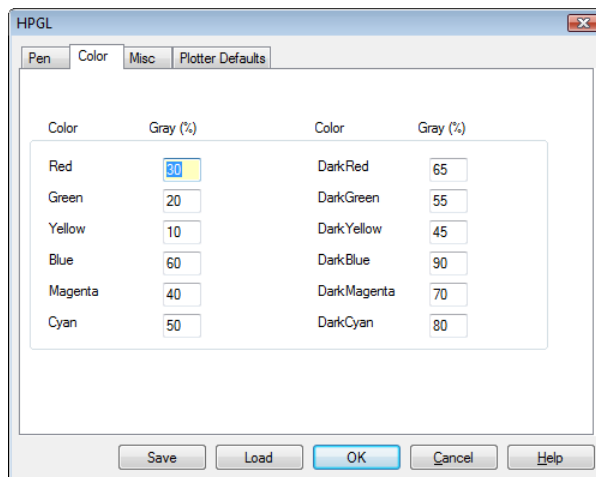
HPGL

Pen | Color | Misc | Plotter Defaults

| Color | Gray (%) | Color | Gray (%) |
|---|---|---|---|
| Red | 30 | DarkRed | 65 |
| Green | 20 | DarkGreen | 55 |
| Yellow | 10 | DarkYellow | 45 |
| Blue | 60 | DarkBlue | 90 |
| Magenta | 40 | DarkMagenta | 70 |
| Cyan | 50 | DarkCyan | 80 |

Save | Load | OK | Cancel | Help